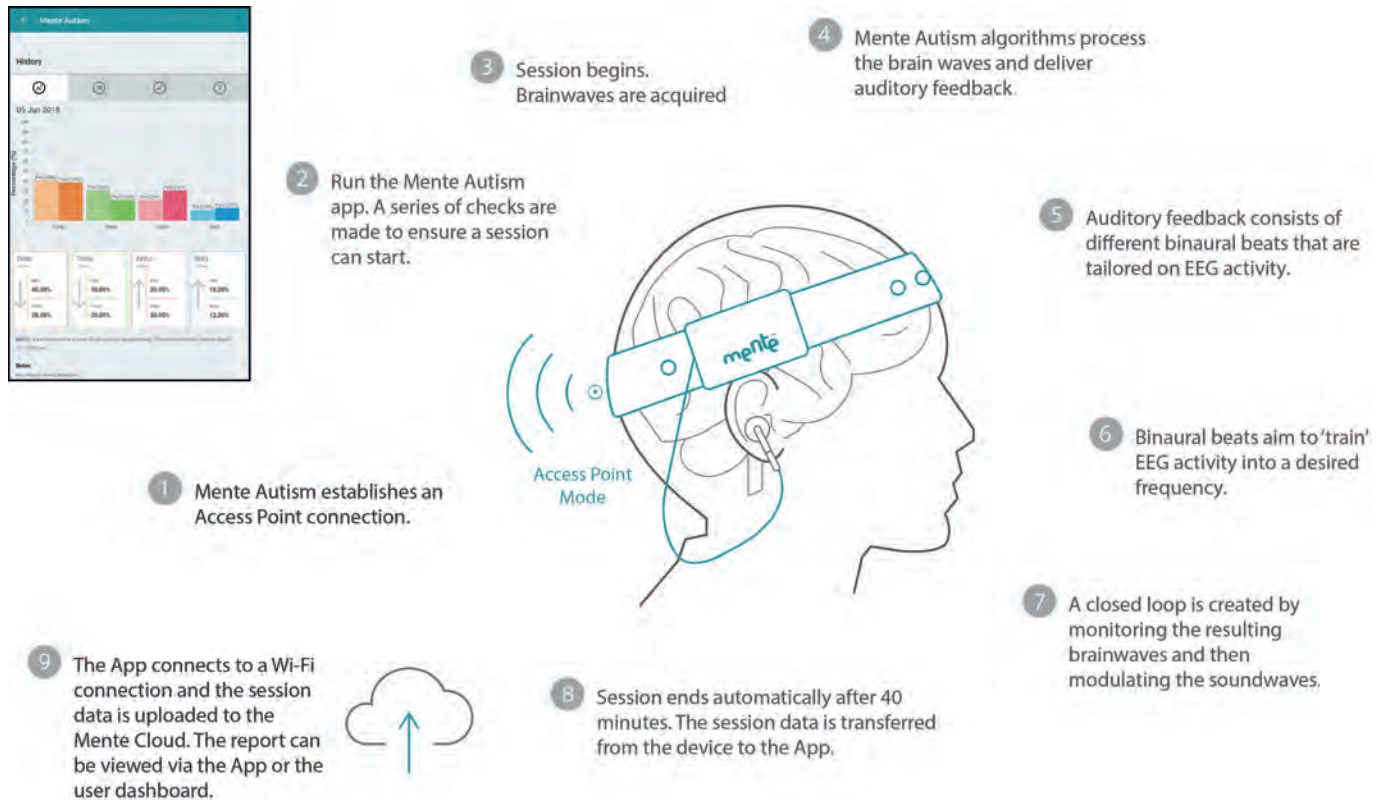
Mente Autism

History

05 Jun 2018

Delta
40.00%
28.00%

Theta
30.00%
20.00%

Alpha
20.00%
30.00%

Beta
10.00%
12.00%

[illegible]

Notes

3 Session begins. Brainwaves are acquired

4 Mente Autism algorithms process the brain waves and deliver auditory feedback.

2 Run the Mente Autism app. A series of checks are made to ensure a session can start.

5 Auditory feedback consists of different binaural beats that are tailored on EEG activity.

mente

Access Point Mode

6 Binaural beats aim to 'train' EEG activity into a desired frequency.

1 Mente Autism establishes an Access Point connection.

7 A closed loop is created by monitoring the resulting brainwaves and then modulating the soundwaves.

9 The App connects to a Wi-Fi connection and the session data is uploaded to the Mente Cloud. The report can be viewed via the App or the user dashboard.

8 Session ends automatically after 40 minutes. The session data is transferred from the device to the App.